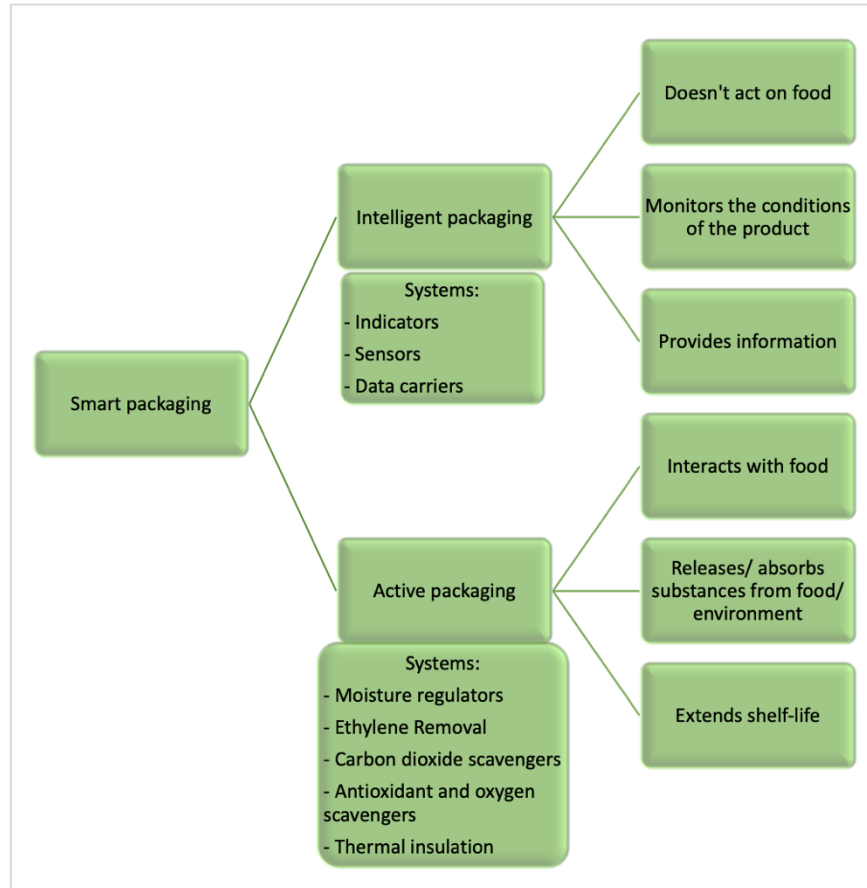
Smart packaging

Intelligent packaging

Systems:
- Indicators
- Sensors
- Data carriers

Doesn't act on food

Monitors the conditions of the product

Provides information

Active packaging

Systems:
- Moisture regulators
- Ethylene Removal
- Carbon dioxide scavengers
- Antioxidant and oxygen scavengers
- Thermal insulation

Interacts with food

Releases/ absorbs substances from food/ environment

Extends shelf-life